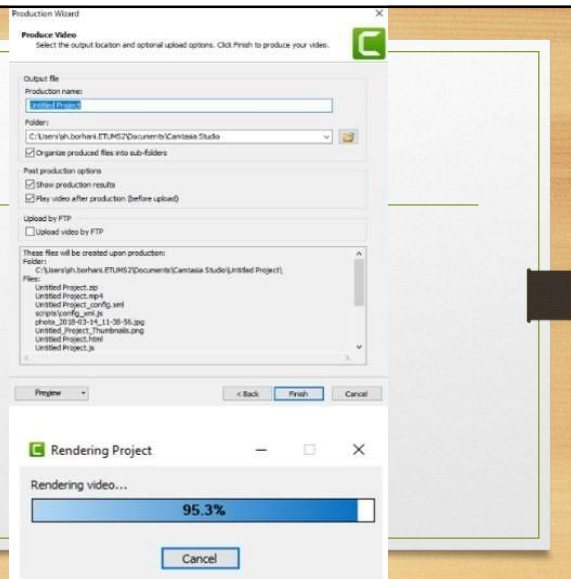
Production Wizard

Produce Video

Select the output location and optional upload options. Click Finish to produce your video.

Output file

Production name:

Untitled Project

Folder:

C:\Users\sh.borhani.ETUMS2\Documents\Camtasia Studio

Organize produced files into sub-folders

Post production options

Show production results

Play video after production (before upload)

Upload by FTP

Upload video by FTP

These files will be created upon production:
Folder:
C:\Users\sh.borhani.ETUMS2\Documents\Camtasia Studio\Untitled Project\
Files:
Untitled Project.zip
Untitled Project.mp4
Untitled Project_config.xml
scripts\config_xml.js
photo_2018-03-14_11-38-56.jpg
Untitled_Project_Thumbnails.png
Untitled Project.html
Untitled Project.js

Preview

< Back

Finish

Cancel

Rendering Project

Rendering video...

95.3%

Cancel